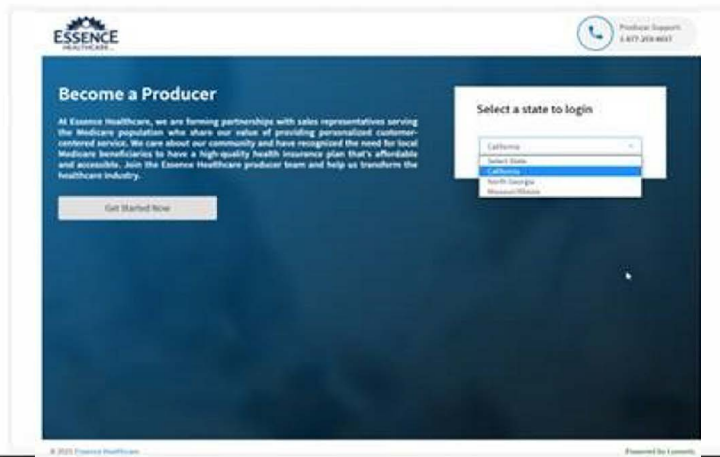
ESSENCE
HEALTHCARE

Producer Support
1-877-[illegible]

Become a Producer

At Essence Healthcare, we are forming partnerships with sales representatives serving the Medicare population who share our value of providing personalized customer-centered service. We care about our community and have recognized the need for local Medicare beneficiaries to have a high-quality health insurance plan that's affordable and accessible. Join the Essence Healthcare producer team and help us transform the healthcare industry.

Get Started Now

Select a state to login

California
Select State
California
North Georgia
Missouri/Illinois

© 2023 Essence Healthcare

Powered by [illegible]